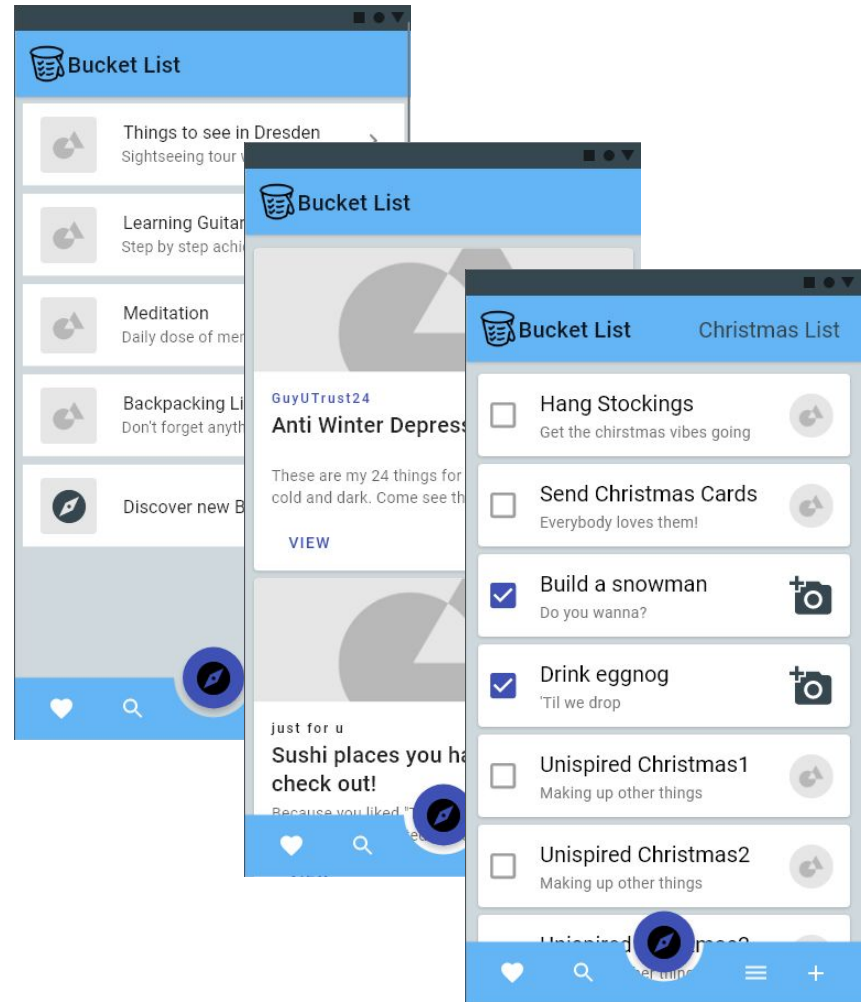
Bucket List

Things to see in Dresden
Sightseeing tour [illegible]

Learning Guitar
Step by step achi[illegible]

Meditation
Daily dose of men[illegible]

Backpacking Li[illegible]
Don't forget anyth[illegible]

Discover new B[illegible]

Bucket List

GuyUTrust24
Anti Winter Depress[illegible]

These are my 24 things for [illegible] cold and dark. Come see th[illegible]

VIEW

just for u
Sushi places you ha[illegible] check out!
Because you liked "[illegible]

Bucket List
Christmas List

Hang Stockings
Get the chirstmas vibes going

Send Christmas Cards
Everybody loves them!

Build a snowman
Do you wanna?

Drink eggnog
'Til we drop

Unispired Christmas1
Making up other things

Unispired Christmas2
Making up other things

Unispired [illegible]
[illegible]